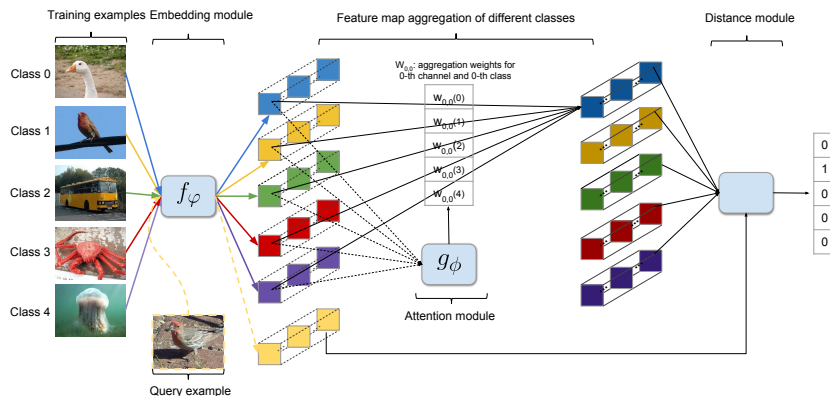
Training examples

Embedding module

Feature map aggregation of different classes

Distance module

Class 0

Class 1

Class 2

Class 3

Class 4

$f_\varphi$

$W_{0,0}$: aggregation weights for 0-th channel and 0-th class

| $w_{0,0}(0)$ |
|---|
| $w_{0,0}(1)$ |
| $w_{0,0}(2)$ |
| $w_{0,0}(3)$ |
| $w_{0,0}(4)$ |

$g_\phi$

Attention module

Query example

| 0 |
|---|
| 1 |
| 0 |
| 0 |
| 0 |